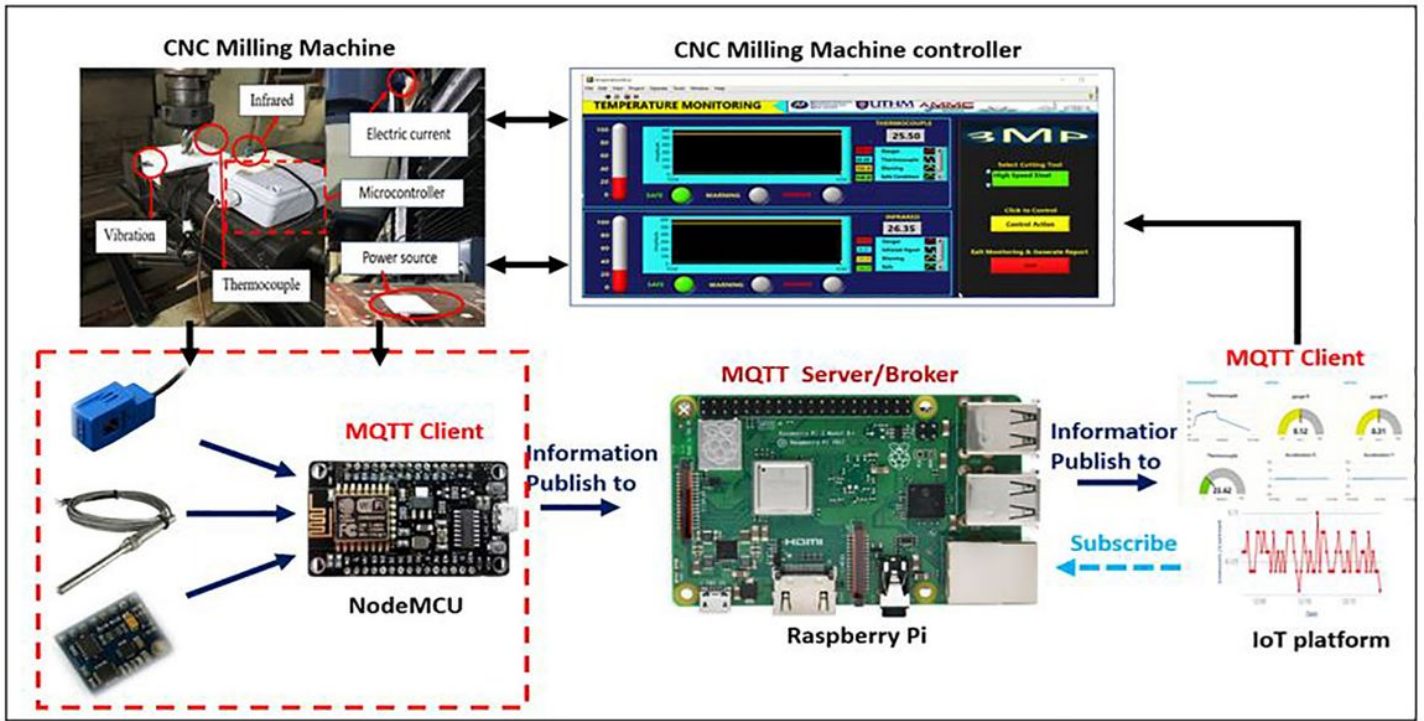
CNC Milling Machine

Infrared

Electric current

Microcontroller

Vibration

Thermocouple

Power source

CNC Milling Machine controller

TEMPERATURE MONITORING

UTHM

THERMOCOUPLE

25.50

SAFE WARNING DANGER

INFRARED

26.35

SAFE WARNING DANGER

3MP

Select Cutting Tool

High Speed Steel

Click to Control

Control Action

Exit Monitoring & Generate Report

MQTT Client

Information Publish to

NodeMCU

MQTT Server/Broker

Raspberry Pi

Informatior Publish to

Subscribe

MQTT Client

Thermocouple

6.12

0.31

23.62

IoT platform